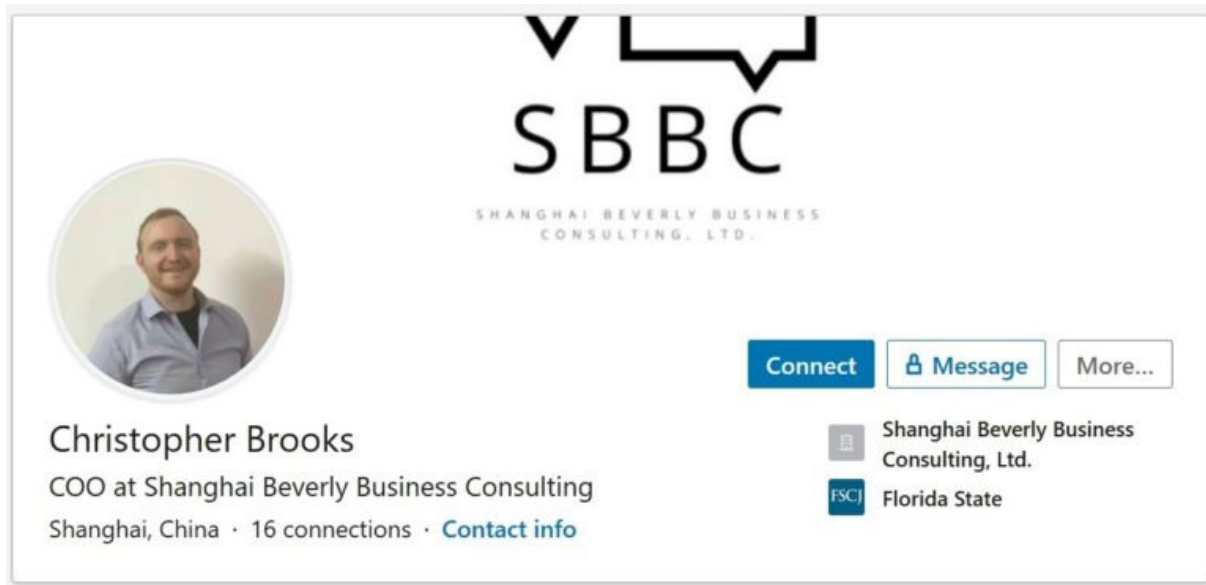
SBBC

SHANGHAI BEVERLY BUSINESS CONSULTING, LTD.

Connect
Message
More...

Christopher Brooks
COO at Shanghai Beverly Business Consulting
Shanghai, China · 16 connections · Contact info

Shanghai Beverly Business Consulting, Ltd.
FSCJ
Florida State